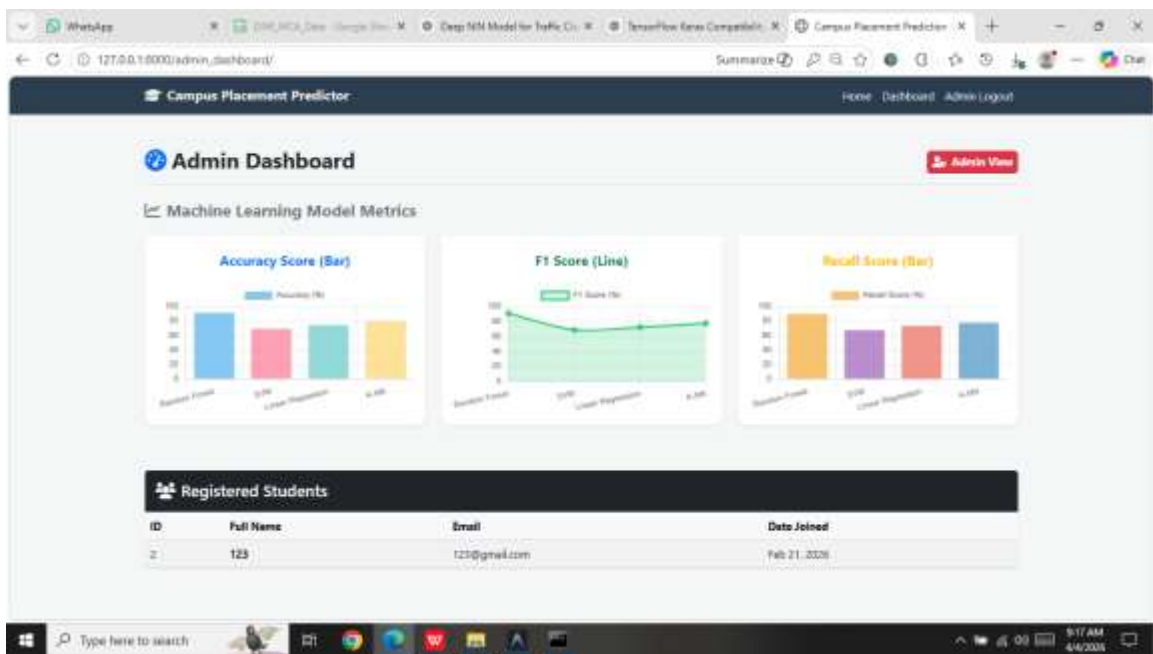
WhatsApp
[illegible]
Deep NN Model for Traffic Cl...
TensorFlow Keras Compatibili...
Campus Placement Predictor
127.0.0.1:8000/admin_dashboard/
Summarize
Chat

Campus Placement Predictor
Home Dashboard Admin Logout

Admin Dashboard
Admin View

Machine Learning Model Metrics

Accuracy Score (Bar)
Accuracy (%)
100
80
60
40
20
0
Random Forest
SVM
Linear Regression
K-NN

F1 Score (Line)
F1 Score (%)
100
80
60
40
20
0
Random Forest
SVM
Linear Regression
K-NN

Recall Score (Bar)
Recall Score (%)
100
80
60
40
20
0
Random Forest
SVM
Linear Regression
K-NN

Registered Students

| ID | Full Name | Email | Date Joined |
|---|---|---|---|
| 2 | 123 | 123@gmail.com | Feb 21, 2026 |

Type here to search
9:17 AM
4/4/2026